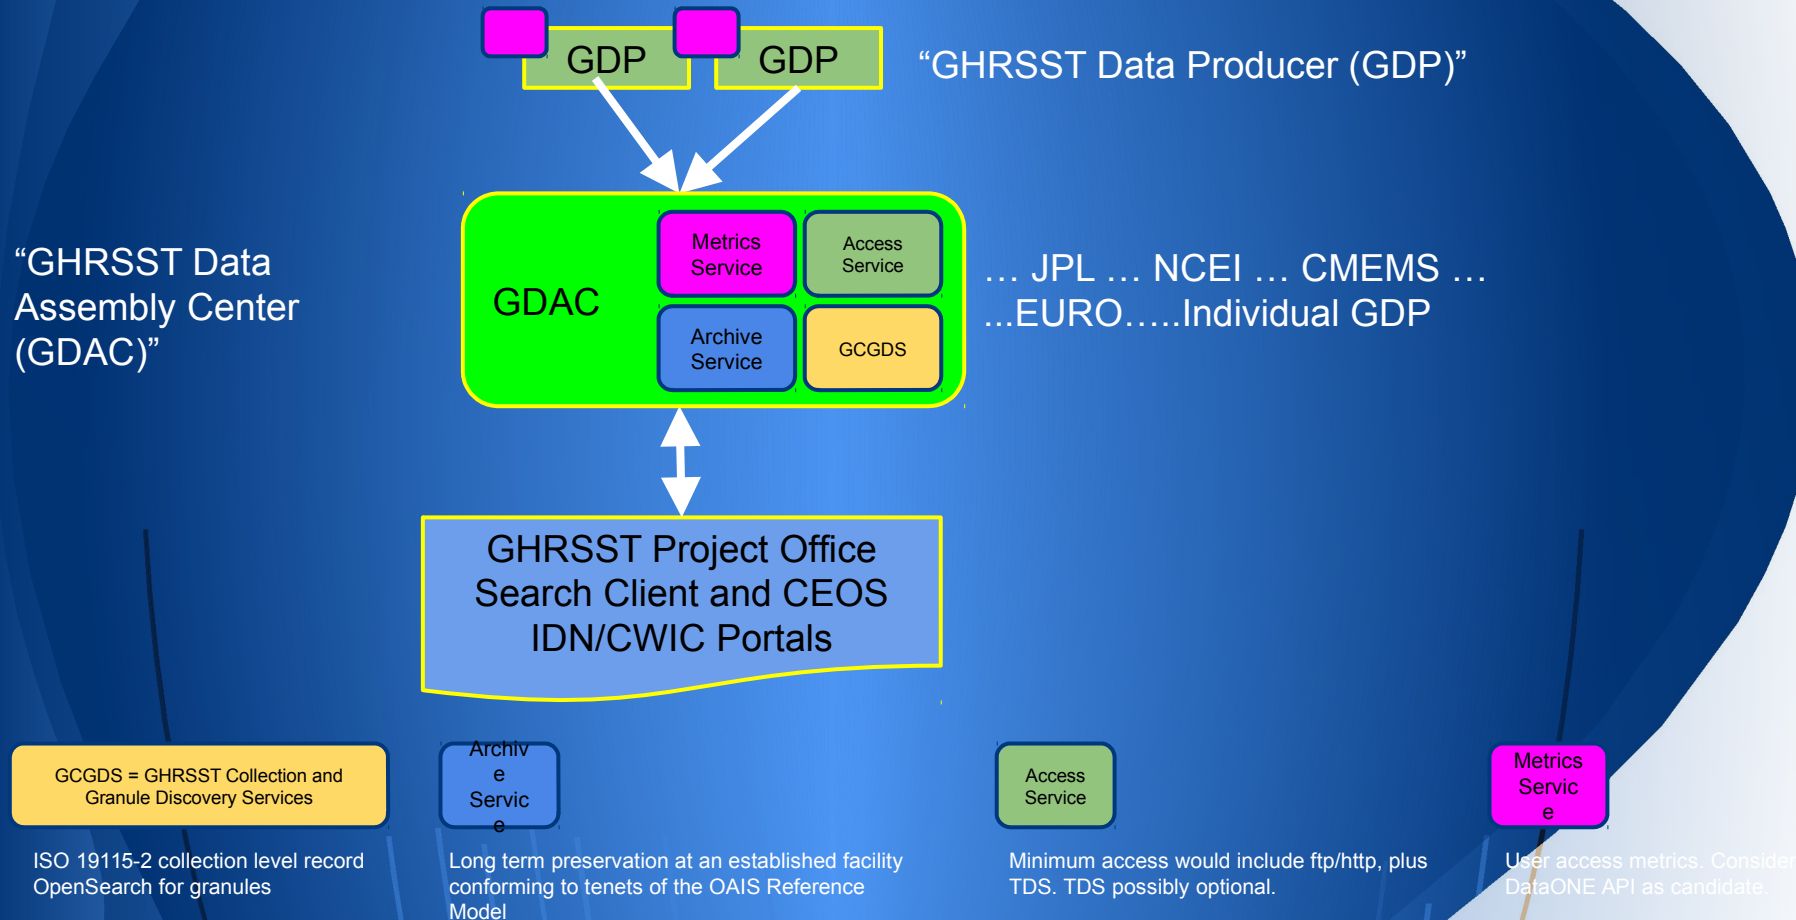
GDP GDP

“GHRSST Data Producer (GDP)”

“GHRSST Data Assembly Center (GDAC)”

GDAC

Metrics Service

Access Service

Archive Service

GCGDS

… JPL … NCEI … CMEMS … ...EURO…..Individual GDP

GHRSST Project Office Search Client and CEOS IDN/CWIC Portals

GCGDS = GHRSST Collection and Granule Discovery Services

ISO 19115-2 collection level record OpenSearch for granules

Archiv e Servic e

Long term preservation at an established facility conforming to tenets of the OAIS Reference Model

Access Service

Minimum access would include ftp/http, plus TDS. TDS possibly optional.

Metrics Servic e

User access metrics. Consider DataONE API as candidate.